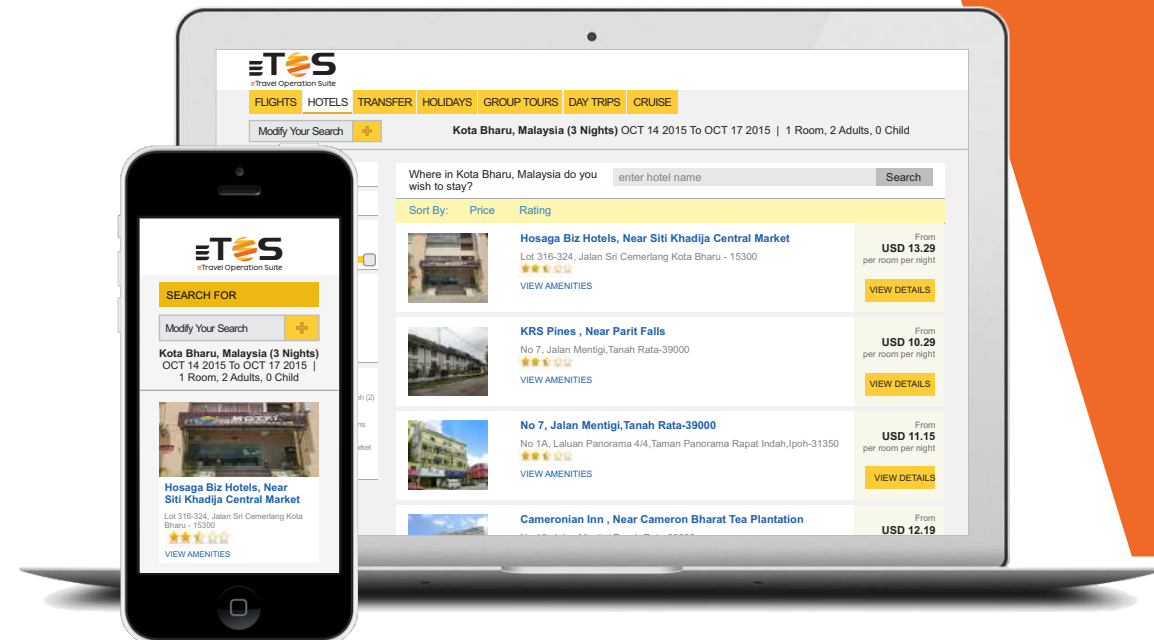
ETOS
eTravel Operation Suite

FLIGHTS HOTELS TRANSFER HOLIDAYS GROUP TOURS DAY TRIPS CRUISE

Modify Your Search +

Kota Bharu, Malaysia (3 Nights) OCT 14 2015 To OCT 17 2015 | 1 Room, 2 Adults, 0 Child

Where in Kota Bharu, Malaysia do you wish to stay?

enter hotel name

Search

Sort By: Price Rating

Hosaga Biz Hotels, Near Siti Khadija Central Market
Lot 316-324, Jalan Sri Cemerlang Kota Bharu - 15300
VIEW AMENITIES
From
USD 13.29
per room per night
VIEW DETAILS

KRS Pines , Near Parit Falls
No 7, Jalan Mentigi,Tanah Rata-39000
VIEW AMENITIES
From
USD 10.29
per room per night
VIEW DETAILS

No 7, Jalan Mentigi,Tanah Rata-39000
No 1A, Laluan Panorama 4/4,Taman Panorama Rapat Indah,Ipoh-31350
VIEW AMENITIES
From
USD 11.15
per room per night
VIEW DETAILS

Cameronian Inn , Near Cameron Bharat Tea Plantation
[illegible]
From
USD 12.19

ETOS
eTravel Operation Suite

SEARCH FOR

Modify Your Search +

Kota Bharu, Malaysia (3 Nights)
OCT 14 2015 To OCT 17 2015 |
1 Room, 2 Adults, 0 Child

Hosaga Biz Hotels, Near Siti Khadija Central Market
Lot 316-324, Jalan Sri Cemerlang Kota Bharu - 15300
VIEW AMENITIES